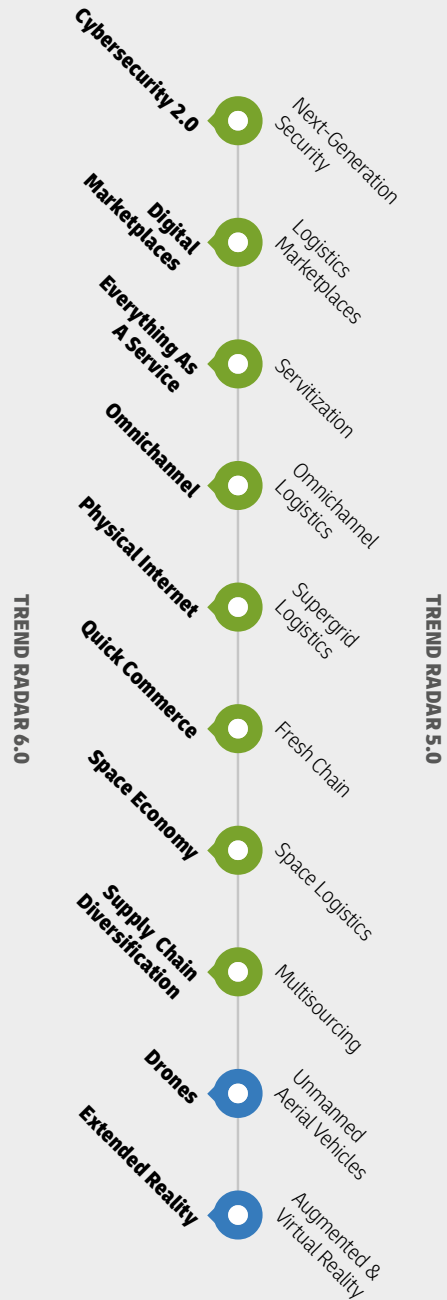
TREND RADAR 6.0

TREND RADAR 5.0

Cybersecurity 2.0
Next-Generation Security

Digital Marketplaces
Logistics Marketplaces

Everything As A Service
Servitization

Omnichannel
Omnichannel Logistics

Physical Internet
Supergrid Logistics

Quick Commerce
Fresh Chain

Space Economy
Space Logistics

Supply Chain Diversification
Multisourcing

Drones
Unmanned Aerial Vehicles

Extended Reality
Augmented & Virtual Reality